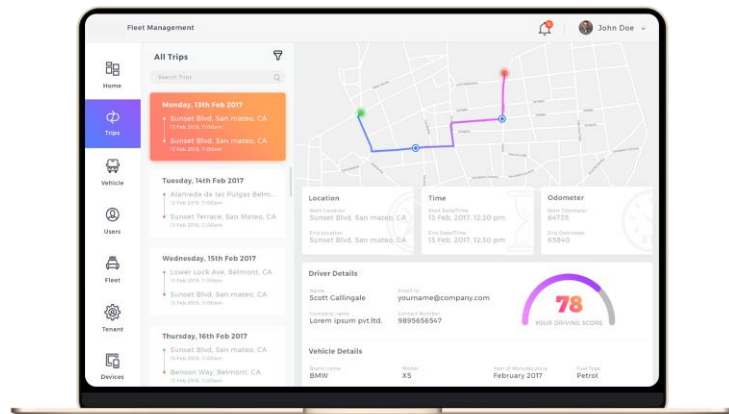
Fleet Management

John Doe

Home

Trips

Vehicle

Users

Fleet

Tenant

Devices

All Trips

Search Trips

Monday, 13th Feb 2017

Sunset Blvd, San mateo, CA

13 Feb 2018, 11:00am

Sunset Blvd, San mateo, CA

13 Feb 2018, 11:00am

Tuesday, 14th Feb 2017

Alameda de las Pulgas Belm...

13 Feb 2018, 11:00am

Sunset Terrace, San Mateo, CA

13 Feb 2018, 11:00am

Wednesday, 15th Feb 2017

Lower Lock Ave, Belmont, CA

13 Feb 2018, 11:00am

Sunset Blvd, San mateo, CA

13 Feb 2018, 11:00am

Thursday, 16th Feb 2017

Sunset Blvd, San mateo, CA

13 Feb 2018, 11:00am

Benson Way, Belmont, CA

Location

Start Location

Sunset Blvd, San mateo, CA

End Location

Sunset Blvd, San mateo, CA

Time

Start Date/Time

13 Feb, 2017, 12:30 pm

End Date/Time

13 Feb, 2017, 12:30 pm

Odometer

Start Odometer

64735

End Odometer

65840

Driver Details

Name

Scott Callingale

Email Id

yourname@company.com

Company name

Lorem ipsum pvt.ltd.

Contact Number

9895656547

78

YOUR DRIVING SCORE

Vehicle Details

Brand name

BMW

Model

X5

Year of Manufacture

February 2017

Fuel Type

Petrol